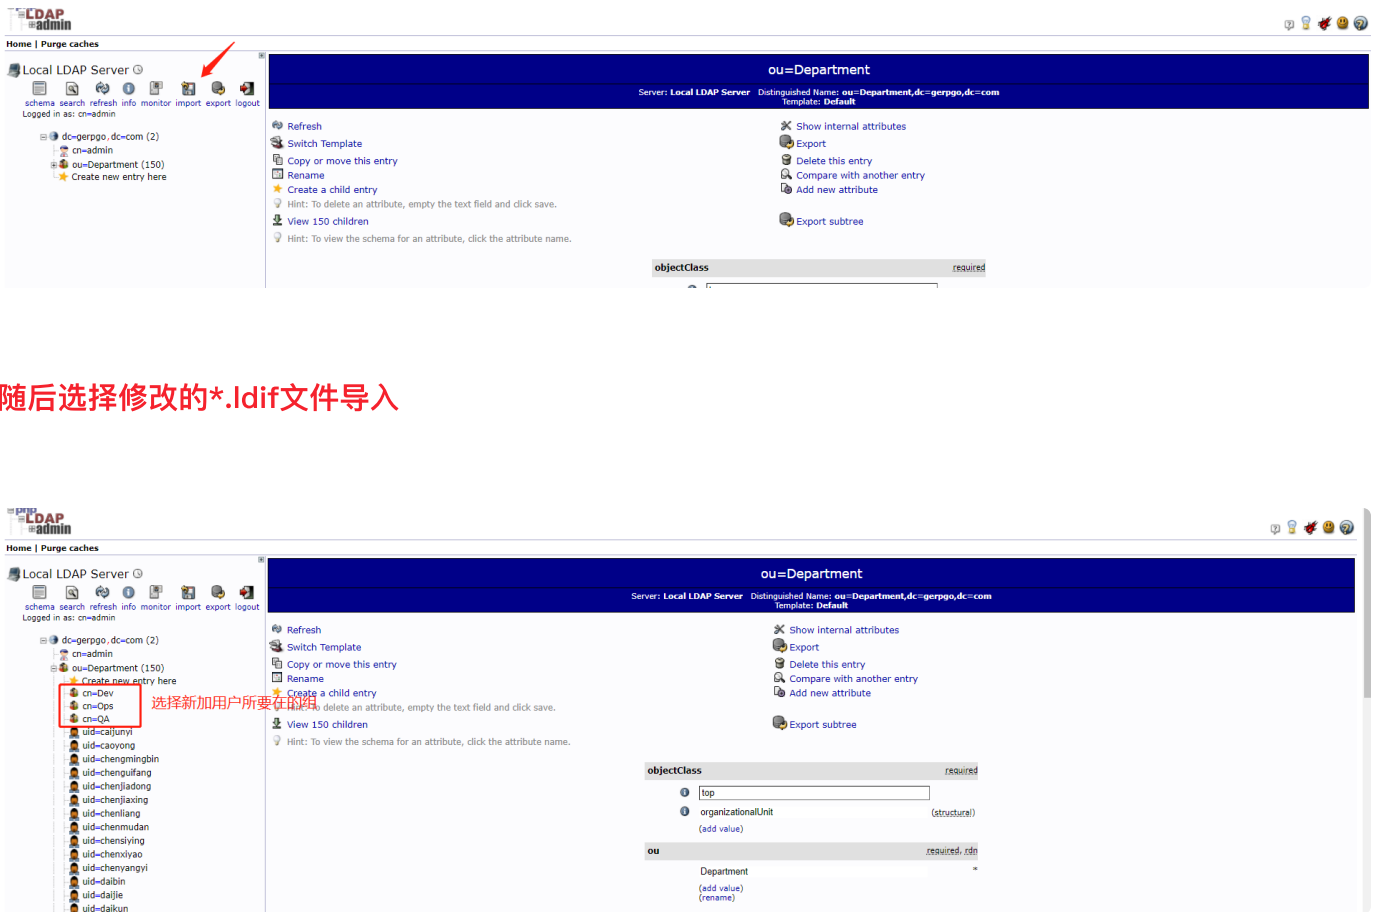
LDAP admin

Home | Purge caches

Local LDAP Server

schema search refresh info monitor import export logout

Logged in as: cn=admin

dc=gerpgo,dc=com (2)
cn=admin
ou=Department (150)
Create new entry here

ou=Department

Server: Local LDAP Server Distinguished Name: ou=Department,dc=gerpgo,dc=com
Template: Default

Refresh
Switch Template
Copy or move this entry
Rename
Create a child entry
Hint: To delete an attribute, empty the text field and click save.
View 150 children
Hint: To view the schema for an attribute, click the attribute name.

Show internal attributes
Export
Delete this entry
Compare with another entry
Add new attribute

Export subtree

objectClass required

随后选择修改的*.ldif文件导入

LDAP admin

Home | Purge caches

Local LDAP Server

schema search refresh info monitor import export logout

Logged in as: cn=admin

dc=gerpgo,dc=com (2)
cn=admin
ou=Department (150)
Create new entry here
cn=Dev
cn=Ops
cn=QA
uid=caijunyi
uid=caoyong
uid=chengmingbin
uid=chenguifang
uid=chenjiadong
uid=chenjiaxing
uid=chenliang
uid=chenmudan
uid=chensiying
uid=chenxiyao
uid=chenyangyi
uid=daibin
uid=daijie
uid=daikun

选择新加用户所要在的组

ou=Department

Server: Local LDAP Server Distinguished Name: ou=Department,dc=gerpgo,dc=com
Template: Default

Refresh
Switch Template
Copy or move this entry
Rename
Create a child entry
Hint: To delete an attribute, empty the text field and click save.
View 150 children
Hint: To view the schema for an attribute, click the attribute name.

Show internal attributes
Export
Delete this entry
Compare with another entry
Add new attribute

Export subtree

objectClass required
top
organizationalUnit (structural)
(add value)

ou required, rdn
Department
(add value)
(rename)